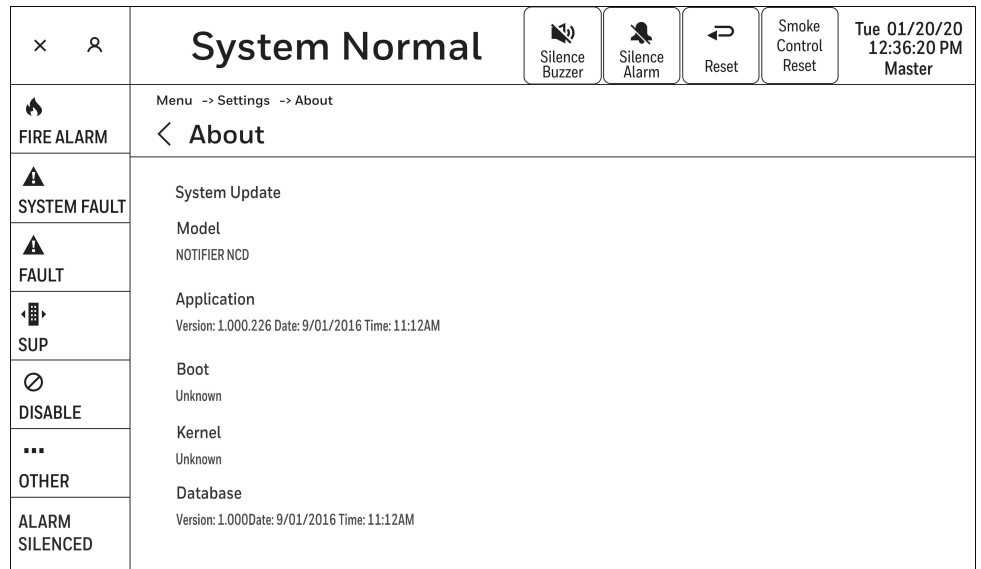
× ጸ

System Normal

Silence Buzzer

Silence Alarm

Reset

Smoke Control Reset

Tue 01/20/20 12:36:20 PM Master

FIRE ALARM

SYSTEM FAULT

FAULT

SUP

DISABLE

...
OTHER

ALARM SILENCED

Menu -> Settings -> About

< About

System Update

Model
NOTIFIER NCD

Application
Version: 1.000.226 Date: 9/01/2016 Time: 11:12AM

Boot
Unknown

Kernel
Unknown

Database
Version: 1.000Date: 9/01/2016 Time: 11:12AM